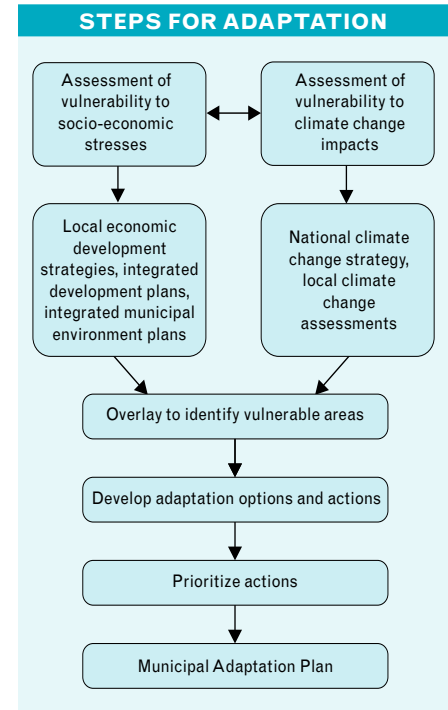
STEPS FOR ADAPTATION

Assessment of vulnerability to socio-economic stresses

Assessment of vulnerability to climate change impacts

Local economic development strategies, integrated development plans, integrated municipal environment plans

National climate change strategy, local climate change assessments

Overlay to identify vulnerable areas

Develop adaptation options and actions

Prioritize actions

Municipal Adaptation Plan